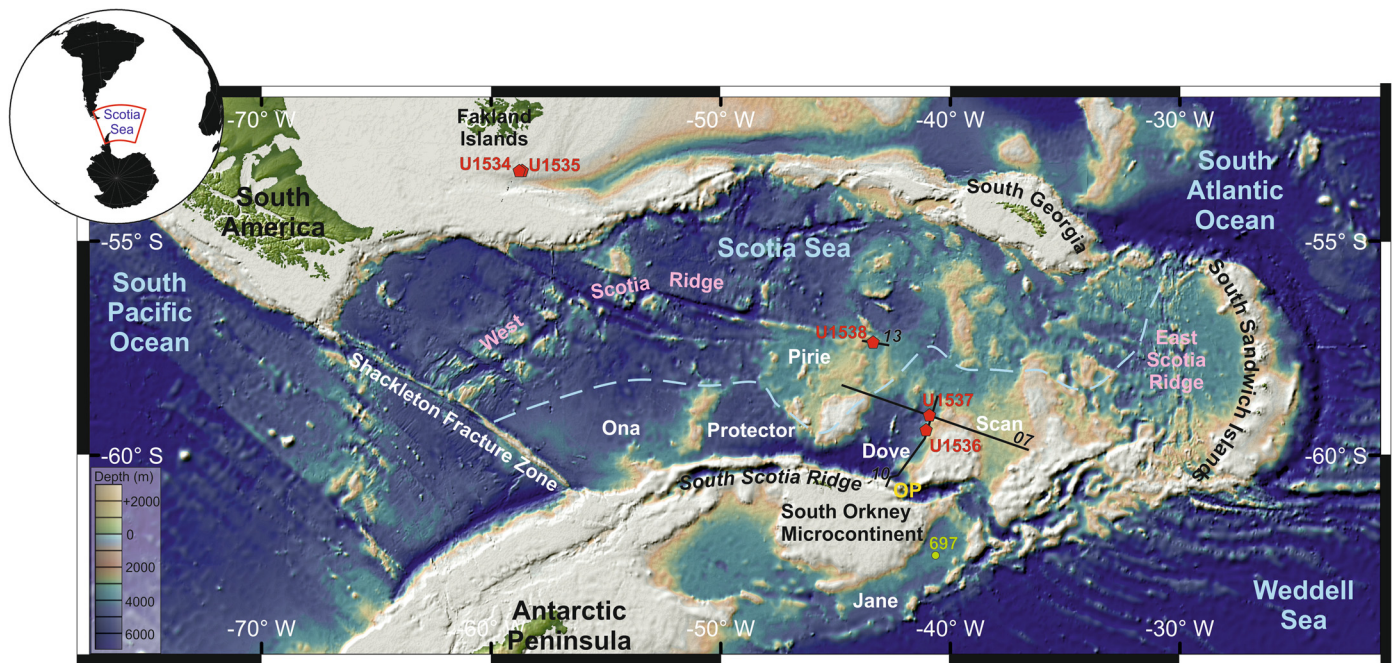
Scotia Sea

-70° W
-50° W
-40° W
-30° W

Fakland Islands
U1534 U1535

South America

South Georgia

South Atlantic Ocean

-55° S
-55° S

Scotia Sea

South Pacific Ocean

West Scotia Ridge

U1538
13

Pirie

East Scotia Ridge

South Sandwich Islands

Shackleton Fracture Zone

U1537
Scan
07
U1536

Ona
Protector
Dove

-60° S
-60° S

10
South Scotia Ridge
OP

South Orkney Microcontinent

697

Depth (m)
+2000
0
2000
4000
6000

Jane

Weddell Sea

-70° W
-60° W
Antarctic Peninsula
-50° W
-40° W
-30° W